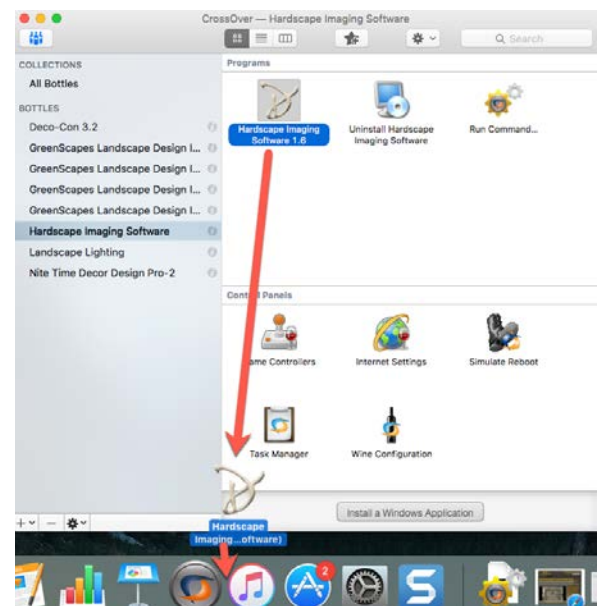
CrossOver — Hardscape Imaging Software

Search

COLLECTIONS

All Bottles

BOTTLES

Deco-Con 3.2

GreenScapes Landscape Design I...

GreenScapes Landscape Design I...

GreenScapes Landscape Design I...

GreenScapes Landscape Design I...

Hardscape Imaging Software

Landscape Lighting

Nite Time Decor Design Pro-2

Programs

Hardscape Imaging Software 1.6

Uninstall Hardscape Imaging Software

Run Command...

Cont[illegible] Panels

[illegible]ame Controllers

Internet Settings

Simulate Reboot

Task Manager

Wine Configuration

Install a Windows Application

Hardscape Imaging...oftware)

2